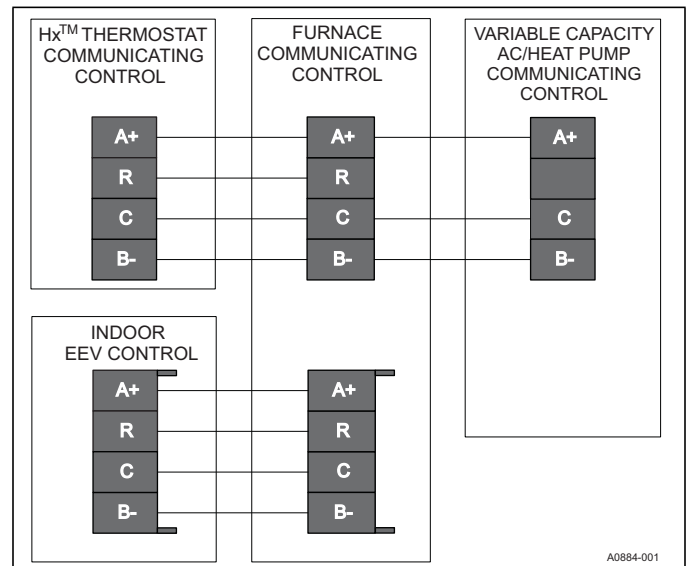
Hx$^{TM}$ THERMOSTAT COMMUNICATING CONTROL

A+
R
C
B-

FURNACE COMMUNICATING CONTROL

A+
R
C
B-

VARIABLE CAPACITY AC/HEAT PUMP COMMUNICATING CONTROL

A+
C
B-

INDOOR EEV CONTROL

A+
R
C
B-

A+
R
C
B-

A0884-001